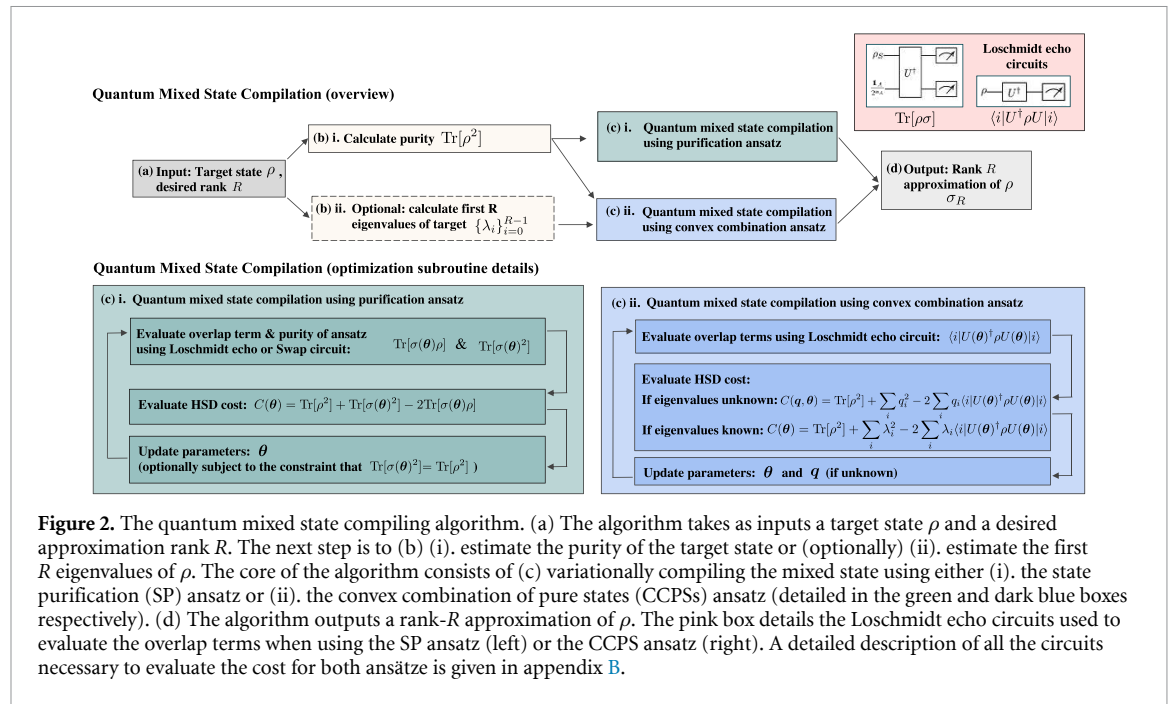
Quantum Mixed State Compilation (overview)

$\rho_S$ $\frac{1}{2^{n_A}}$ $U^\dagger$ $\mathrm{Tr}[\rho\sigma]$

Loschmidt echo circuits

$\rho$ $U^\dagger$ $\langle i|U^\dagger\rho U|i\rangle$

(a) Input: Target state $\rho$, desired rank $R$

(b) i. Calculate purity $\mathrm{Tr}[\rho^2]$

(b) ii. Optional: calculate first R eigenvalues of target $\{\lambda_i\}_{i=0}^{R-1}$

(c) i. Quantum mixed state compilation using purification ansatz

(c) ii. Quantum mixed state compilation using convex combination ansatz

(d) Output: Rank $R$ approximation of $\rho$ $\sigma_R$

Quantum Mixed State Compilation (optimization subroutine details)

(c) i. Quantum mixed state compilation using purification ansatz

Evaluate overlap term & purity of ansatz using Loschmidt echo or Swap circuit: $\mathrm{Tr}[\sigma(\boldsymbol{\theta})\rho]$ & $\mathrm{Tr}[\sigma(\boldsymbol{\theta})^2]$

Evaluate HSD cost: $C(\boldsymbol{\theta}) = \mathrm{Tr}[\rho^2] + \mathrm{Tr}[\sigma(\boldsymbol{\theta})^2] - 2\mathrm{Tr}[\sigma(\boldsymbol{\theta})\rho]$

Update parameters: $\boldsymbol{\theta}$ (optionally subject to the constraint that $\mathrm{Tr}[\sigma(\boldsymbol{\theta})^2] = \mathrm{Tr}[\rho^2]$ )

(c) ii. Quantum mixed state compilation using convex combination ansatz

Evaluate overlap terms using Loschmidt echo circuit: $\langle i|U(\boldsymbol{\theta})^\dagger\rho U(\boldsymbol{\theta})|i\rangle$

Evaluate HSD cost:
If eigenvalues unknown: $C(\boldsymbol{q},\boldsymbol{\theta}) = \mathrm{Tr}[\rho^2] + \sum_i q_i^2 - 2\sum_i q_i\langle i|U(\boldsymbol{\theta})^\dagger\rho U(\boldsymbol{\theta})|i\rangle$
If eigenvalues known: $C(\boldsymbol{\theta}) = \mathrm{Tr}[\rho^2] + \sum_i \lambda_i^2 - 2\sum_i \lambda_i\langle i|U(\boldsymbol{\theta})^\dagger\rho U(\boldsymbol{\theta})|i\rangle$

Update parameters: $\boldsymbol{\theta}$ and $\boldsymbol{q}$ (if unknown)

Figure 2. The quantum mixed state compiling algorithm. (a) The algorithm takes as inputs a target state $\rho$ and a desired approximation rank $R$. The next step is to (b) (i). estimate the purity of the target state or (optionally) (ii). estimate the first $R$ eigenvalues of $\rho$. The core of the algorithm consists of (c) variationally compiling the mixed state using either (i). the state purification (SP) ansatz or (ii). the convex combination of pure states (CCPSs) ansatz (detailed in the green and dark blue boxes respectively). (d) The algorithm outputs a rank-$R$ approximation of $\rho$. The pink box details the Loschmidt echo circuits used to evaluate the overlap terms when using the SP ansatz (left) or the CCPS ansatz (right). A detailed description of all the circuits necessary to evaluate the cost for both ansätze is given in appendix B.